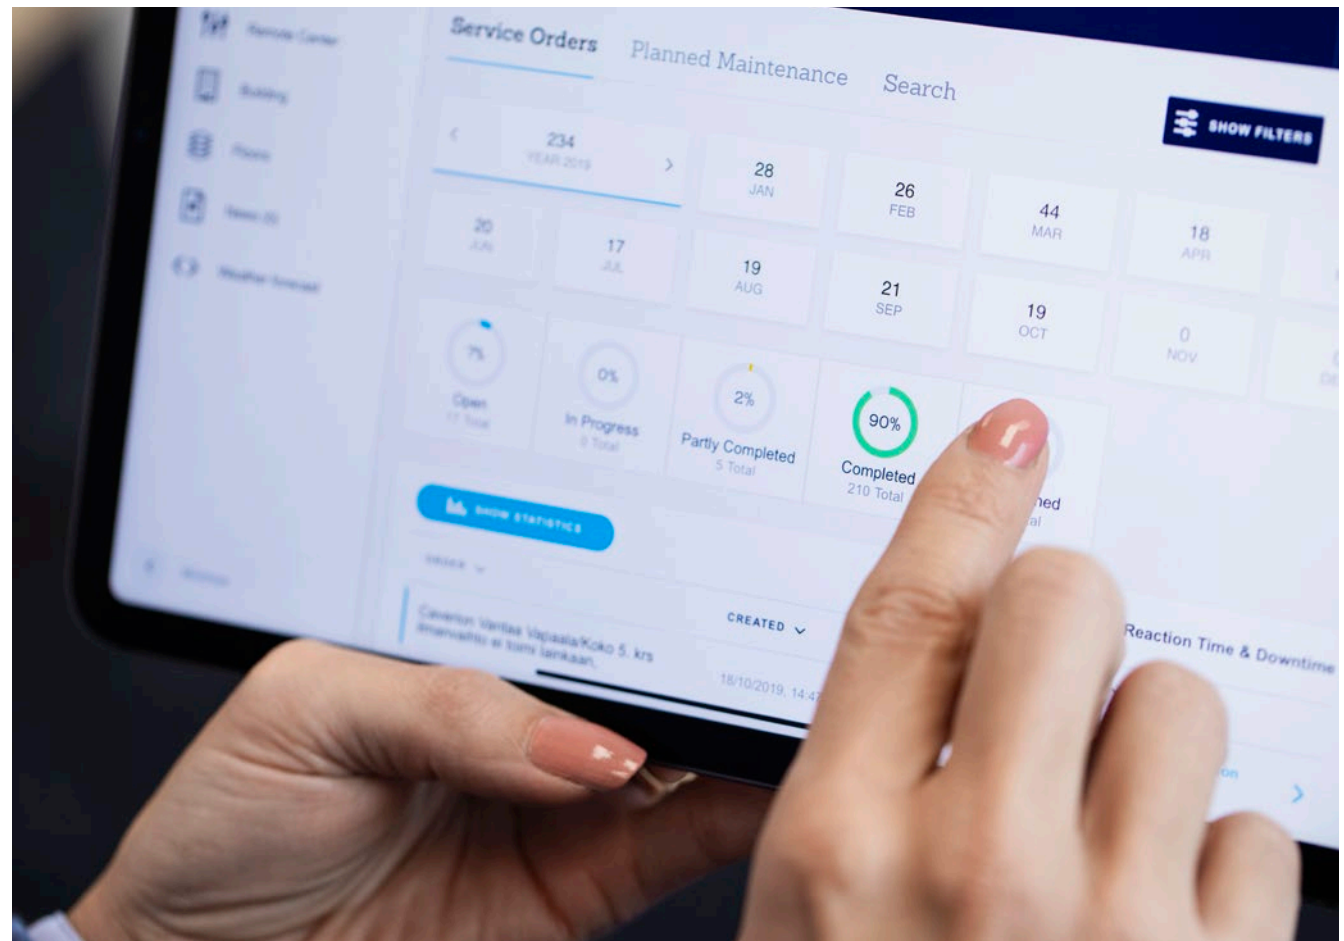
Remote Center

Building

Floors

News (0)

Weather forecast

Service Orders

Planned Maintenance

Search

SHOW FILTERS

234
YEAR 2019

28
JAN

26
FEB

44
MAR

18
APR

20
JUN

17
JUL

19
AUG

21
SEP

19
OCT

0
NOV

7%
Open
17 Total

0%
In Progress
0 Total

2%
Partly Completed
5 Total

90%
Completed
210 Total

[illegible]ned
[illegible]al

SHOW STATISTICS

ORDER

Caverion Vantaa Vapaala/Koko 5. krs lämmvahtu ei toimi lankaan.

CREATED

18/10/2019, 14:4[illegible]

Reaction Time & Downtime